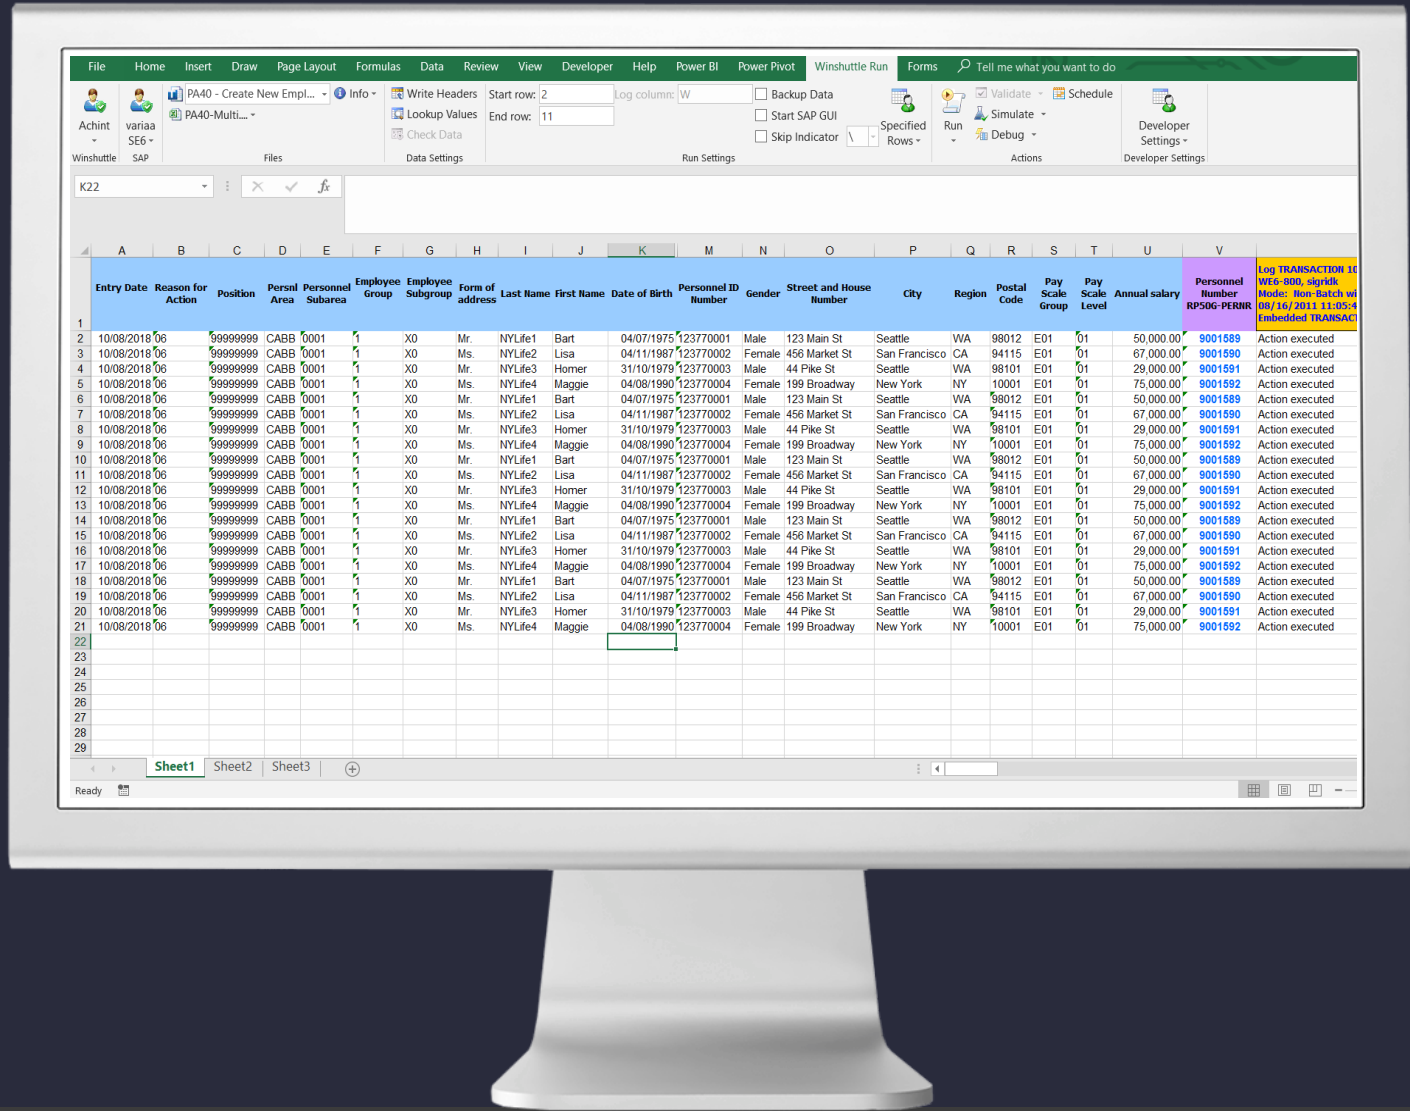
File Home Insert Draw Page Layout Formulas Data Review View Developer Help Power BI Power Pivot Winshuttle Run Forms Tell me what you want to do

Achint
variaa SE6
Winshuttle SAP
PA40 - Create New Empl...
PA40-Multi...
Info
Files
Write Headers
Lookup Values
Check Data
Data Settings
Start row: 2
End row: 11
Log column: W
Backup Data
Start SAP GUI
Skip Indicator \
Specified Rows
Run Settings
Run
Validate
Simulate
Debug
Schedule
Actions
Developer Settings
Developer Settings

K22

| | A | B | C | D | E | F | G | H | I | J | K | L | M | N | O | P | Q | R | S | T | U | V |
|---|---|---|---|---|---|---|---|---|---|---|---|---|---|---|---|---|---|---|---|---|---|---|
| 1 | Entry Date | Reason for Action | Position | Persnl Area | Personnel Subarea | Employee Group | Employee Subgroup | Form of address | Last Name | First Name | Date of Birth | Personnel ID Number | Gender | Street and House Number | City | Region | Postal Code | Pay Scale Group | Pay Scale Level | Annual salary | Personnel Number RP50G-PERNR | Log TRANSACTION 10 WE6-800, sigridk Mode: Non-Batch wi 08/16/2011 11:05:4 Embedded TRANSACT |
| 2 | 10/08/2018 | 06 | 99999999 | CABB | 0001 | 1 | X0 | Mr. | NYLife1 | Bart | 04/07/1975 | 123770001 | Male | 123 Main St | Seattle | WA | 98012 | E01 | 01 | 50,000.00 | 9001589 | Action executed |
| 3 | 10/08/2018 | 06 | 99999999 | CABB | 0001 | 1 | X0 | Ms. | NYLife2 | Lisa | 04/11/1987 | 123770002 | Female | 456 Market St | San Francisco | CA | 94115 | E01 | 01 | 67,000.00 | 9001590 | Action executed |
| 4 | 10/08/2018 | 06 | 99999999 | CABB | 0001 | 1 | X0 | Mr. | NYLife3 | Homer | 31/10/1979 | 123770003 | Male | 44 Pike St | Seattle | WA | 98101 | E01 | 01 | 29,000.00 | 9001591 | Action executed |
| 5 | 10/08/2018 | 06 | 99999999 | CABB | 0001 | 1 | X0 | Ms. | NYLife4 | Maggie | 04/08/1990 | 123770004 | Female | 199 Broadway | New York | NY | 10001 | E01 | 01 | 75,000.00 | 9001592 | Action executed |
| 6 | 10/08/2018 | 06 | 99999999 | CABB | 0001 | 1 | X0 | Mr. | NYLife1 | Bart | 04/07/1975 | 123770001 | Male | 123 Main St | Seattle | WA | 98012 | E01 | 01 | 50,000.00 | 9001589 | Action executed |
| 7 | 10/08/2018 | 06 | 99999999 | CABB | 0001 | 1 | X0 | Ms. | NYLife2 | Lisa | 04/11/1987 | 123770002 | Female | 456 Market St | San Francisco | CA | 94115 | E01 | 01 | 67,000.00 | 9001590 | Action executed |
| 8 | 10/08/2018 | 06 | 99999999 | CABB | 0001 | 1 | X0 | Mr. | NYLife3 | Homer | 31/10/1979 | 123770003 | Male | 44 Pike St | Seattle | WA | 98101 | E01 | 01 | 29,000.00 | 9001591 | Action executed |
| 9 | 10/08/2018 | 06 | 99999999 | CABB | 0001 | 1 | X0 | Ms. | NYLife4 | Maggie | 04/08/1990 | 123770004 | Female | 199 Broadway | New York | NY | 10001 | E01 | 01 | 75,000.00 | 9001592 | Action executed |
| 10 | 10/08/2018 | 06 | 99999999 | CABB | 0001 | 1 | X0 | Mr. | NYLife1 | Bart | 04/07/1975 | 123770001 | Male | 123 Main St | Seattle | WA | 98012 | E01 | 01 | 50,000.00 | 9001589 | Action executed |
| 11 | 10/08/2018 | 06 | 99999999 | CABB | 0001 | 1 | X0 | Ms. | NYLife2 | Lisa | 04/11/1987 | 123770002 | Female | 456 Market St | San Francisco | CA | 94115 | E01 | 01 | 67,000.00 | 9001590 | Action executed |
| 12 | 10/08/2018 | 06 | 99999999 | CABB | 0001 | 1 | X0 | Mr. | NYLife3 | Homer | 31/10/1979 | 123770003 | Male | 44 Pike St | Seattle | WA | 98101 | E01 | 01 | 29,000.00 | 9001591 | Action executed |
| 13 | 10/08/2018 | 06 | 99999999 | CABB | 0001 | 1 | X0 | Ms. | NYLife4 | Maggie | 04/08/1990 | 123770004 | Female | 199 Broadway | New York | NY | 10001 | E01 | 01 | 75,000.00 | 9001592 | Action executed |
| 14 | 10/08/2018 | 06 | 99999999 | CABB | 0001 | 1 | X0 | Mr. | NYLife1 | Bart | 04/07/1975 | 123770001 | Male | 123 Main St | Seattle | WA | 98012 | E01 | 01 | 50,000.00 | 9001589 | Action executed |
| 15 | 10/08/2018 | 06 | 99999999 | CABB | 0001 | 1 | X0 | Ms. | NYLife2 | Lisa | 04/11/1987 | 123770002 | Female | 456 Market St | San Francisco | CA | 94115 | E01 | 01 | 67,000.00 | 9001590 | Action executed |
| 16 | 10/08/2018 | 06 | 99999999 | CABB | 0001 | 1 | X0 | Mr. | NYLife3 | Homer | 31/10/1979 | 123770003 | Male | 44 Pike St | Seattle | WA | 98101 | E01 | 01 | 29,000.00 | 9001591 | Action executed |
| 17 | 10/08/2018 | 06 | 99999999 | CABB | 0001 | 1 | X0 | Ms. | NYLife4 | Maggie | 04/08/1990 | 123770004 | Female | 199 Broadway | New York | NY | 10001 | E01 | 01 | 75,000.00 | 9001592 | Action executed |
| 18 | 10/08/2018 | 06 | 99999999 | CABB | 0001 | 1 | X0 | Mr. | NYLife1 | Bart | 04/07/1975 | 123770001 | Male | 123 Main St | Seattle | WA | 98012 | E01 | 01 | 50,000.00 | 9001589 | Action executed |
| 19 | 10/08/2018 | 06 | 99999999 | CABB | 0001 | 1 | X0 | Ms. | NYLife2 | Lisa | 04/11/1987 | 123770002 | Female | 456 Market St | San Francisco | CA | 94115 | E01 | 01 | 67,000.00 | 9001590 | Action executed |
| 20 | 10/08/2018 | 06 | 99999999 | CABB | 0001 | 1 | X0 | Mr. | NYLife3 | Homer | 31/10/1979 | 123770003 | Male | 44 Pike St | Seattle | WA | 98101 | E01 | 01 | 29,000.00 | 9001591 | Action executed |
| 21 | 10/08/2018 | 06 | 99999999 | CABB | 0001 | 1 | X0 | Ms. | NYLife4 | Maggie | 04/08/1990 | 123770004 | Female | 199 Broadway | New York | NY | 10001 | E01 | 01 | 75,000.00 | 9001592 | Action executed |
| 22 | | | | | | | | | | | | | | | | | | | | | | |
| 23 | | | | | | | | | | | | | | | | | | | | | | |
| 24 | | | | | | | | | | | | | | | | | | | | | | |
| 25 | | | | | | | | | | | | | | | | | | | | | | |
| 26 | | | | | | | | | | | | | | | | | | | | | | |
| 27 | | | | | | | | | | | | | | | | | | | | | | |
| 28 | | | | | | | | | | | | | | | | | | | | | | |
| 29 | | | | | | | | | | | | | | | | | | | | | | |

Sheet1 Sheet2 Sheet3
Ready